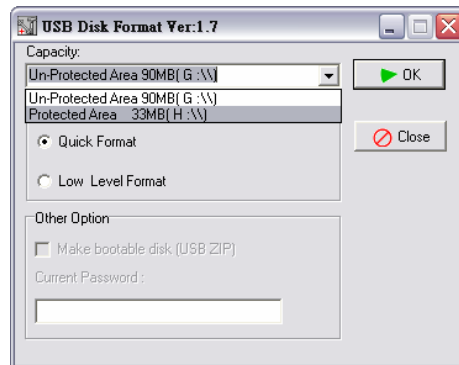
USB Disk Format Ver:1.7

Capacity:

Un-Protected Area 90MB( G :\\)

Un-Protected Area 90MB( G :\\)
Protected Area 33MB( H :\\)

OK

Close

Quick Format

Low Level Format

Other Option

Make bootable disk (USB ZIP)

Current Password :